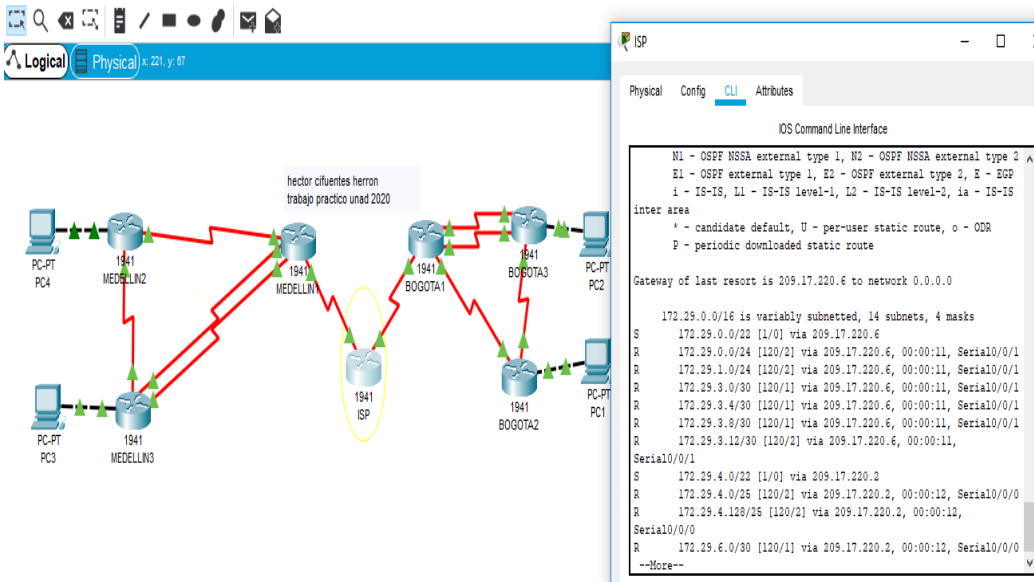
Logical Physical x: 221, y: 67

hector cifuentes herron
trabajo practico unad 2020

PC-PT
PC4

1941
MEDELLIN2

1941
MEDELLIN1

1941
BOGOTA1

1941
BOGOTA3

PC-PT
PC2

PC-PT
PC3

1941
MEDELLIN3

1941
ISP

1941
BOGOTA2

PC-PT
PC1

ISP

Physical Config CLI Attributes

IOS Command Line Interface

N1 - OSPF NSSA external type 1, N2 - OSPF NSSA external type 2
E1 - OSPF external type 1, E2 - OSPF external type 2, E - EGP
i - IS-IS, L1 - IS-IS level-1, L2 - IS-IS level-2, ia - IS-IS inter area
* - candidate default, U - per-user static route, o - ODR
P - periodic downloaded static route

Gateway of last resort is 209.17.220.6 to network 0.0.0.0

172.29.0.0/16 is variably subnetted, 14 subnets, 4 masks
S 172.29.0.0/22 [1/0] via 209.17.220.6
R 172.29.0.0/24 [120/2] via 209.17.220.6, 00:00:11, Serial0/0/1
R 172.29.1.0/24 [120/2] via 209.17.220.6, 00:00:11, Serial0/0/1
R 172.29.3.0/30 [120/1] via 209.17.220.6, 00:00:11, Serial0/0/1
R 172.29.3.4/30 [120/1] via 209.17.220.6, 00:00:11, Serial0/0/1
R 172.29.3.8/30 [120/1] via 209.17.220.6, 00:00:11, Serial0/0/1
R 172.29.3.12/30 [120/2] via 209.17.220.6, 00:00:11, Serial0/0/1
S 172.29.4.0/22 [1/0] via 209.17.220.2
R 172.29.4.0/25 [120/2] via 209.17.220.2, 00:00:12, Serial0/0/0
R 172.29.4.128/25 [120/2] via 209.17.220.2, 00:00:12, Serial0/0/0
R 172.29.6.0/30 [120/1] via 209.17.220.2, 00:00:12, Serial0/0/0
--More--